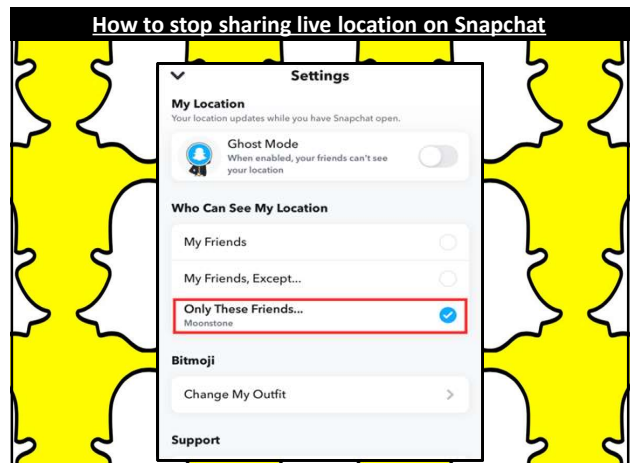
How to stop sharing live location on Snapchat

Settings

My Location
Your location updates while you have Snapchat open.

Ghost Mode
When enabled, your friends can't see your location

Who Can See My Location

My Friends

My Friends, Except...

Only These Friends...
Moonstone

Bitmoji

Change My Outfit

Support